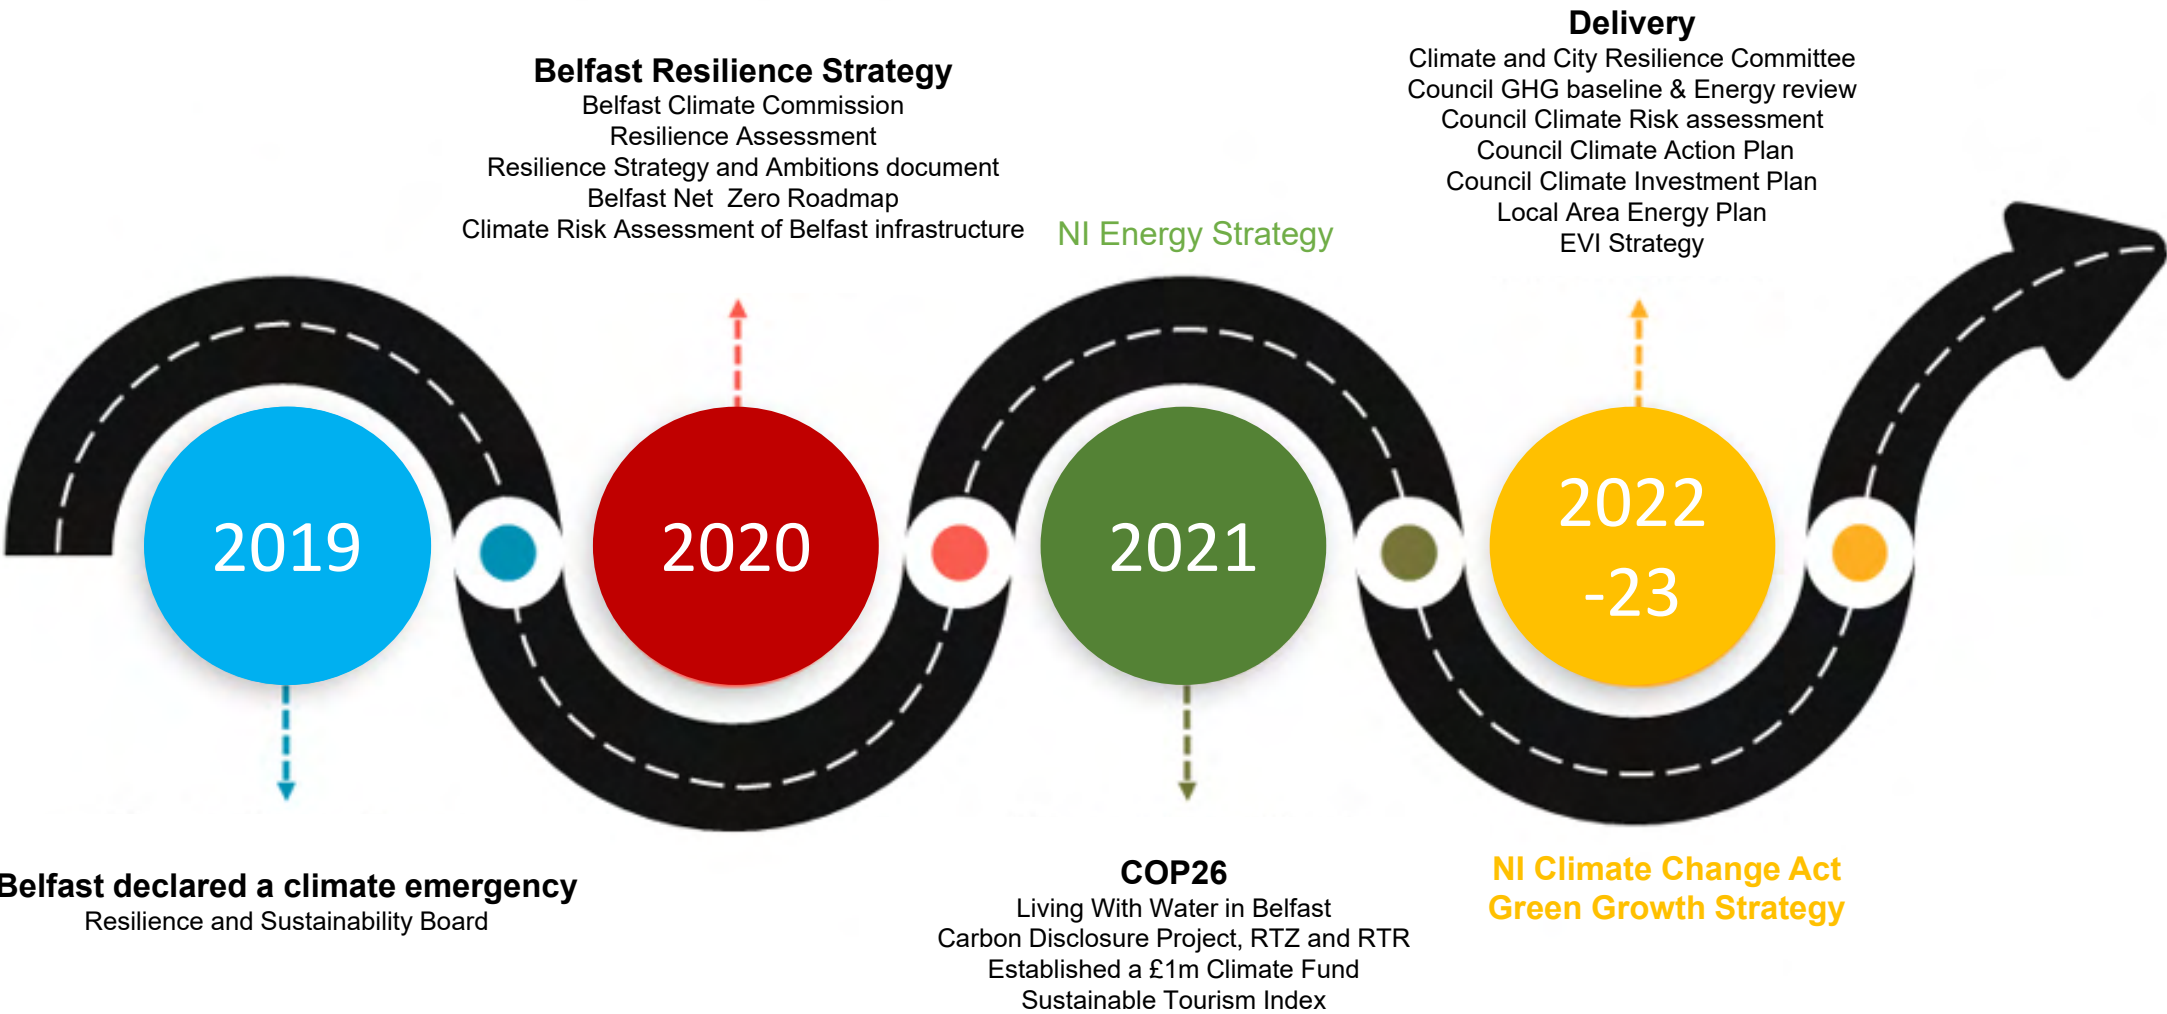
Belfast Resilience Strategy
Belfast Climate Commission
Resilience Assessment
Resilience Strategy and Ambitions document
Belfast Net Zero Roadmap
Climate Risk Assessment of Belfast infrastructure

NI Energy Strategy

Delivery
Climate and City Resilience Committee
Council GHG baseline & Energy review
Council Climate Risk assessment
Council Climate Action Plan
Council Climate Investment Plan
Local Area Energy Plan
EVI Strategy

2019

2020

2021

2022
-23

Belfast declared a climate emergency
Resilience and Sustainability Board

COP26
Living With Water in Belfast
Carbon Disclosure Project, RTZ and RTR
Established a £1m Climate Fund
Sustainable Tourism Index

NI Climate Change Act
Green Growth Strategy